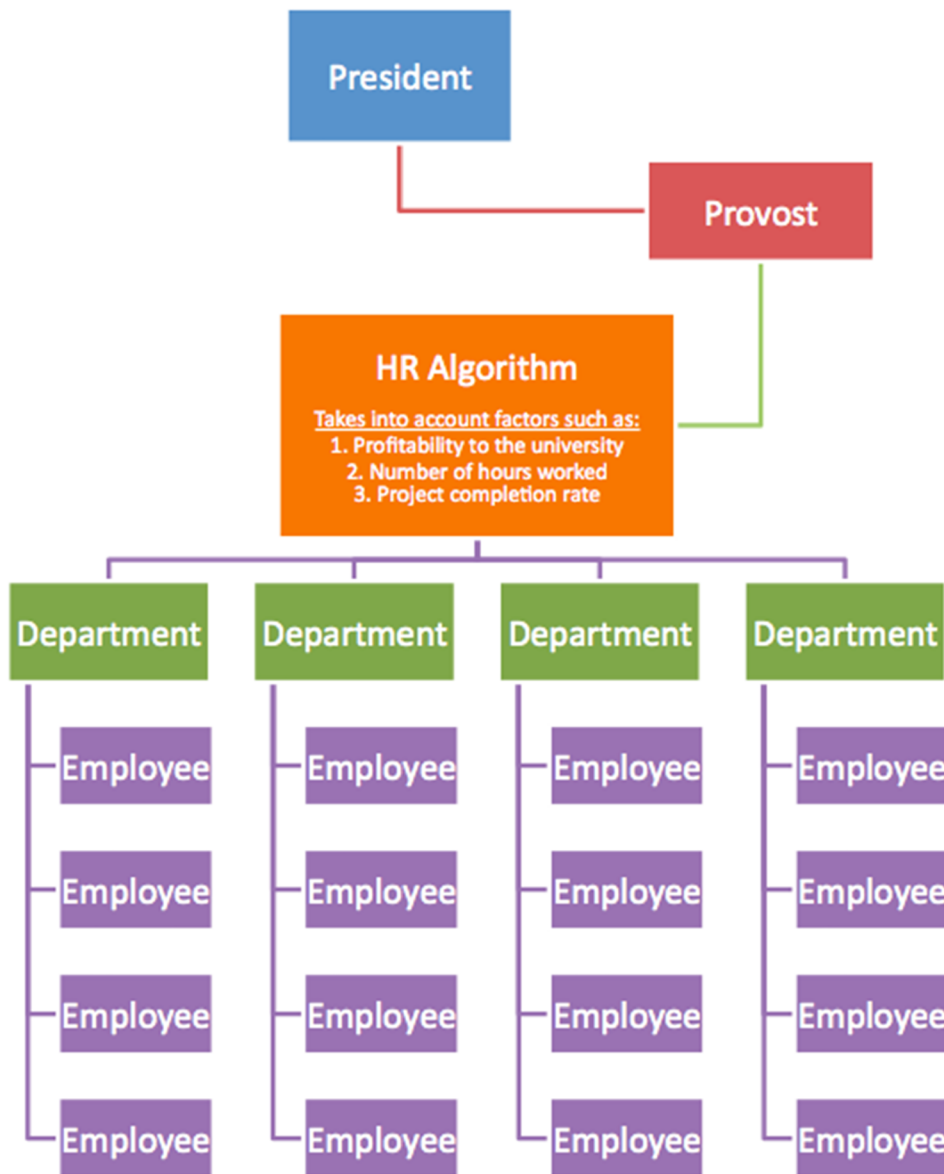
President

Provost

HR Algorithm

Takes into account factors such as:
1. Profitability to the university
2. Number of hours worked
3. Project completion rate

Department

Employee

Employee

Employee

Employee

Department

Employee

Employee

Employee

Employee

Department

Employee

Employee

Employee

Employee

Department

Employee

Employee

Employee

Employee